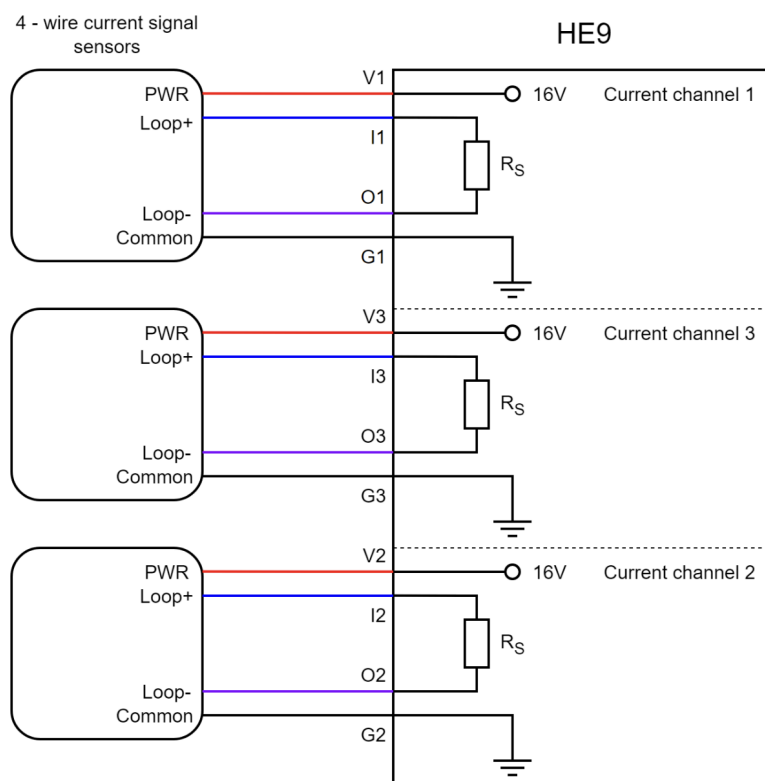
4 - wire current signal sensors

HE9

PWR
Loop+
Loop-
Common

V1
I1
O1
G1

16V
Current channel 1
$R_S$

PWR
Loop+
Loop-
Common

V3
I3
O3
G3

16V
Current channel 3
$R_S$

PWR
Loop+
Loop-
Common

V2
I2
O2
G2

16V
Current channel 2
$R_S$